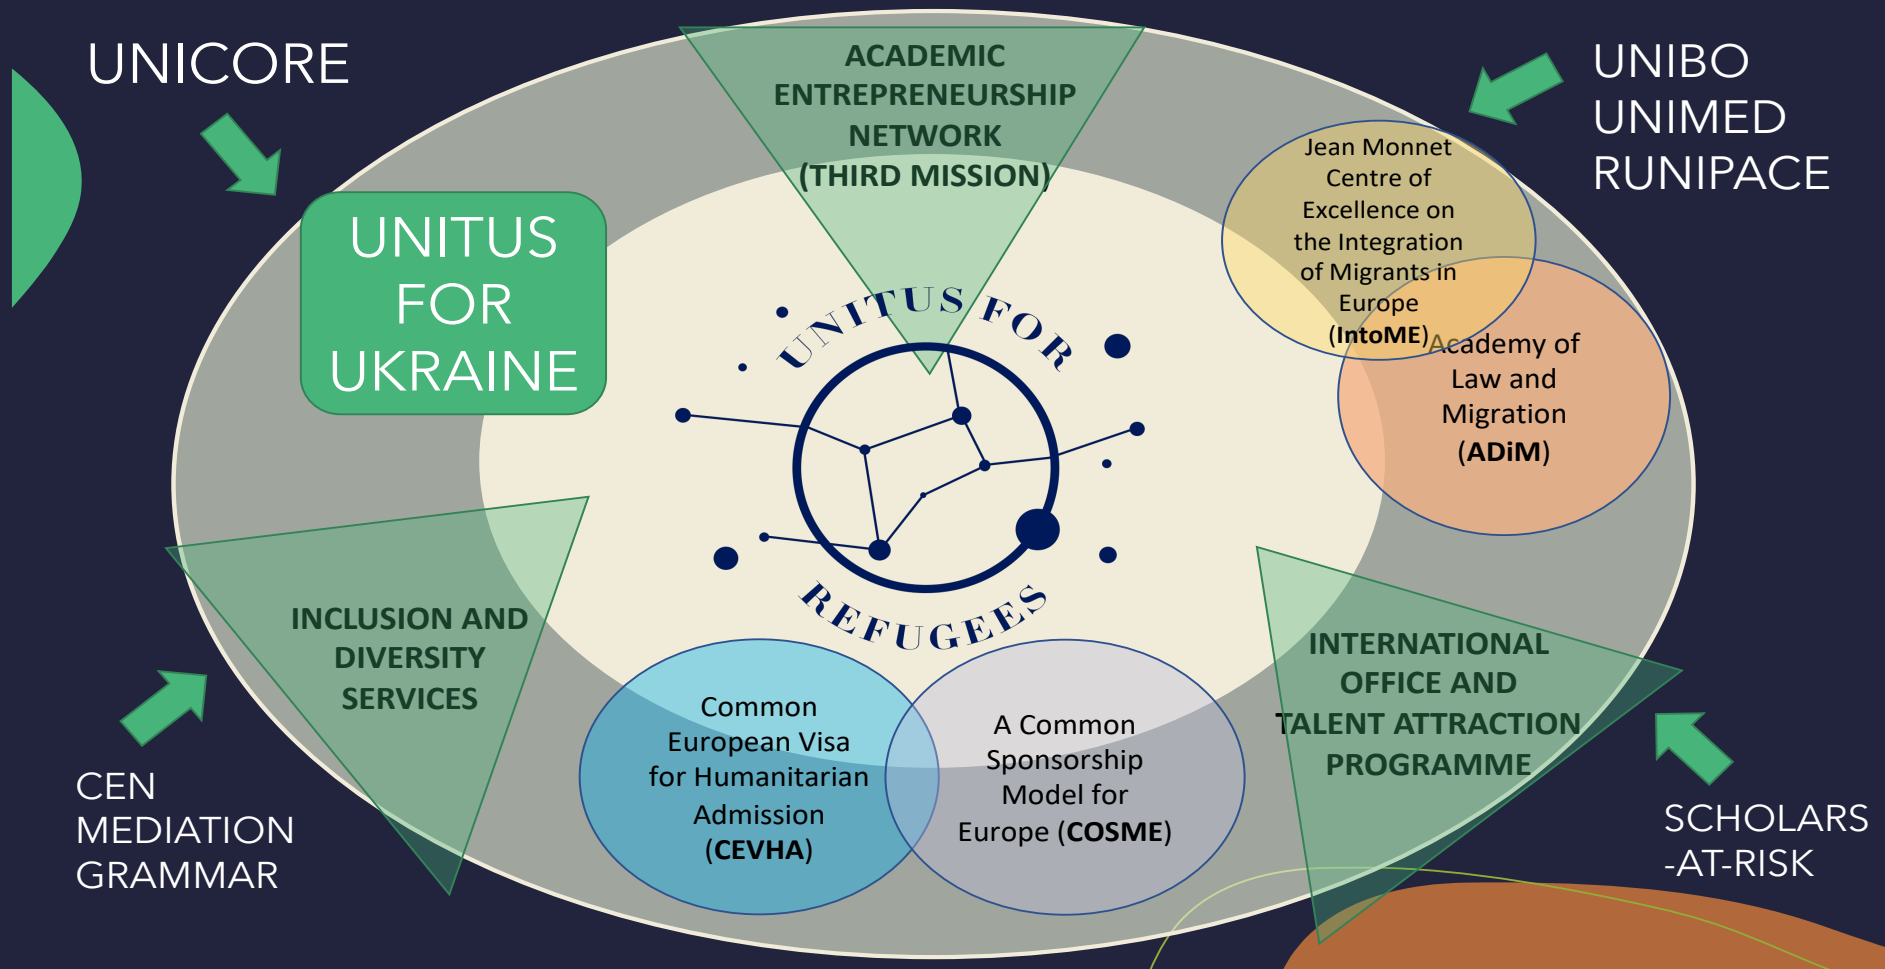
UNICORE

ACADEMIC ENTREPRENEURSHIP NETWORK (THIRD MISSION)

UNIBO
UNIMED
RUNIPACE

UNITUS FOR UKRAINE

Jean Monnet Centre of Excellence on the Integration of Migrants in Europe (IntoME)

Academy of Law and Migration (ADiM)

UNITUS FOR REFUGEES

INCLUSION AND DIVERSITY SERVICES

INTERNATIONAL OFFICE AND TALENT ATTRACTION PROGRAMME

Common European Visa for Humanitarian Admission (CEVHA)

A Common Sponsorship Model for Europe (COSME)

CEN
MEDIATION
GRAMMAR

SCHOLARS
-AT-RISK